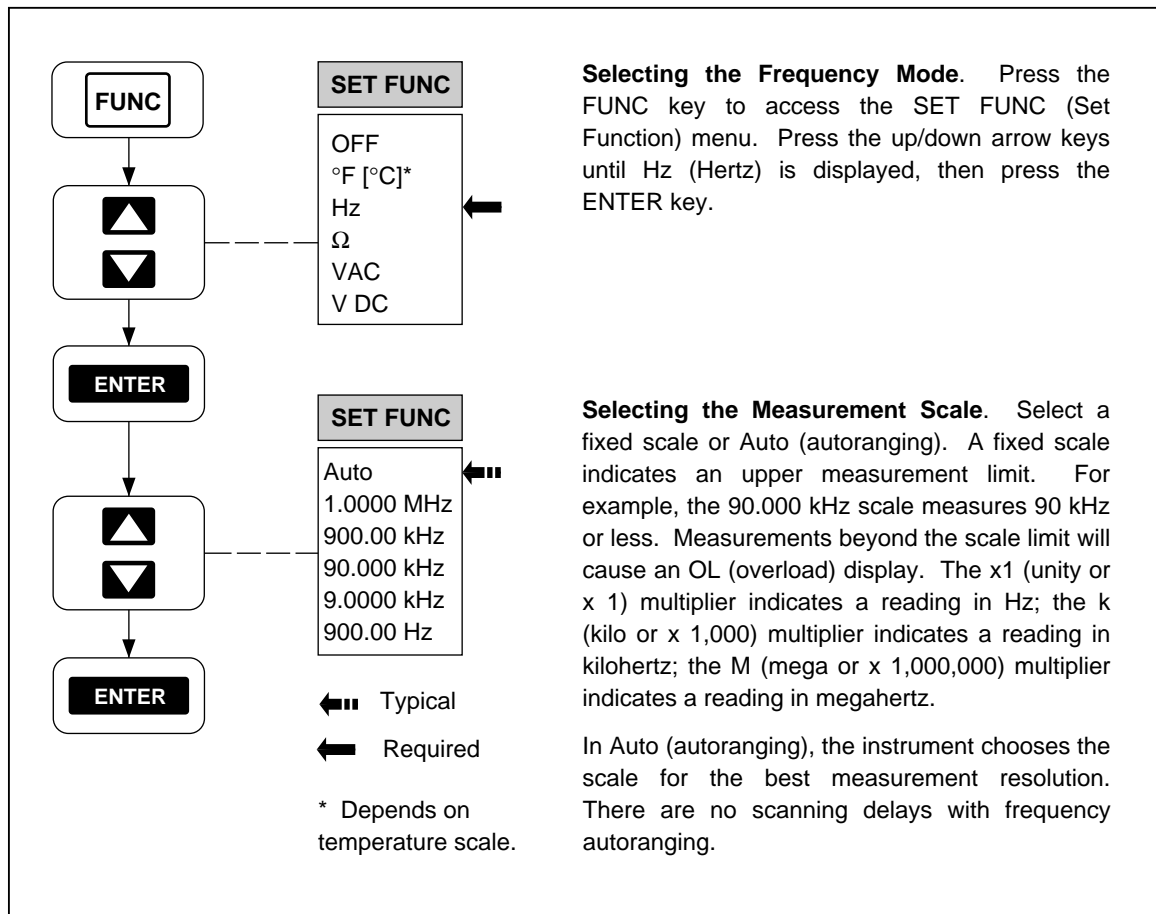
FUNC

ENTER

ENTER

SET FUNC

OFF
°F [°C]*
Hz
Ω
VAC
V DC

SET FUNC

Auto
1.0000 MHz
900.00 kHz
90.000 kHz
9.0000 kHz
900.00 Hz

Typical

Required

* Depends on temperature scale.

**Selecting the Frequency Mode**. Press the FUNC key to access the SET FUNC (Set Function) menu. Press the up/down arrow keys until Hz (Hertz) is displayed, then press the ENTER key.

**Selecting the Measurement Scale**. Select a fixed scale or Auto (autoranging). A fixed scale indicates an upper measurement limit. For example, the 90.000 kHz scale measures 90 kHz or less. Measurements beyond the scale limit will cause an OL (overload) display. The x1 (unity or x 1) multiplier indicates a reading in Hz; the k (kilo or x 1,000) multiplier indicates a reading in kilohertz; the M (mega or x 1,000,000) multiplier indicates a reading in megahertz.

In Auto (autoranging), the instrument chooses the scale for the best measurement resolution. There are no scanning delays with frequency autoranging.